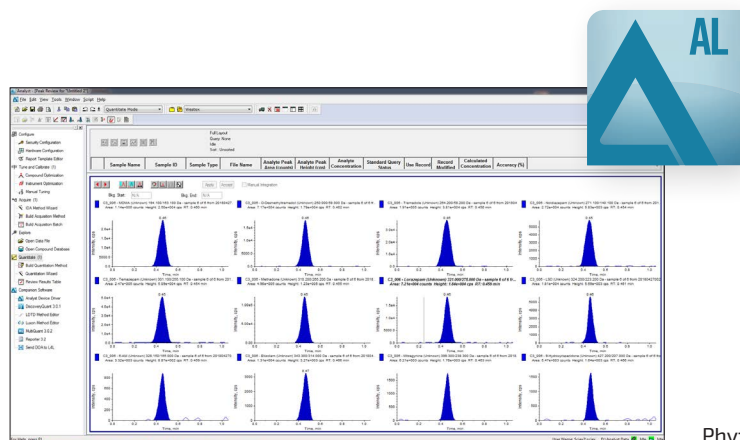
AL

Analyst - [Peak Review for "Untitled"]

File Edit View Tools Window Script Help

Quantitate Mode

Configure
Security Configuration
Hardware Configuration
Report Template Editor
Tune and Calibrate
Compound Optimization
Instrument Optimization
Manual Tuning
Acquire
IDA Method Wizard
Build Acquisition Method
Build Acquisition Batch
Explore
Open Data File
Open Compound Database
Quantitate
Build Quantitation Method
Quantitation Wizard
Review Results Table
Companion Software
Analyst Device Driver
DiscoveryQuant 3.0.1
LDTD Method Editor
Luxon Method Editor
MultiQuant 3.0.2
Reporter 3.2
Send DDA to LIL

| Sample Name | Sample ID | Sample Type | File Name | Analyte Peak Area (counts) | Analyte Peak Height (cps) | Analyte Concentration | Standard Query Status | Use Record | Record Modified | Calculated Concentration | Accuracy (%) |
|---|---|---|---|---|---|---|---|---|---|---|---|

Apply Revert Manual Integration

Time, min

Phy